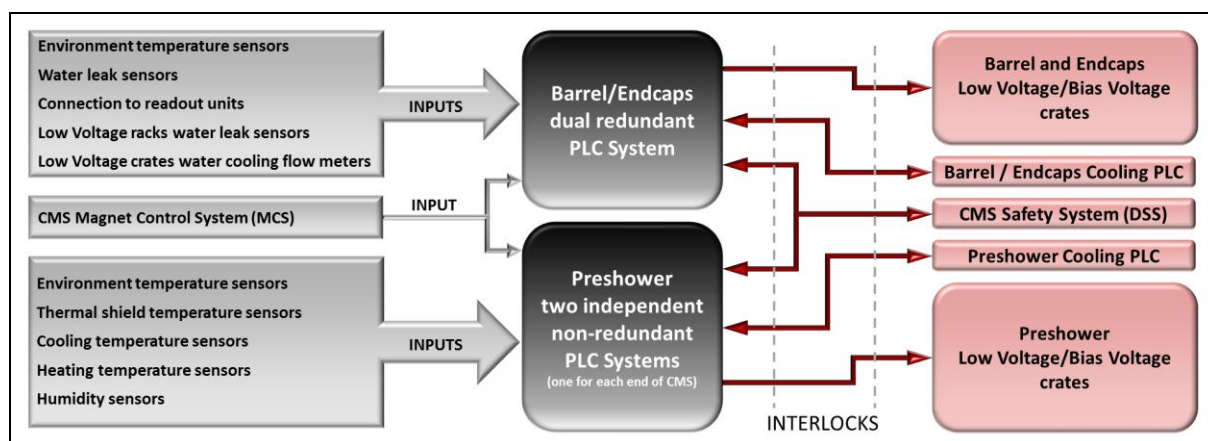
Environment temperature sensors
Water leak sensors
Connection to readout units
Low Voltage racks water leak sensors
Low Voltage crates water cooling flow meters

INPUTS

Barrel/Endcaps dual redundant PLC System

Barrel and Endcaps Low Voltage/Bias Voltage crates

Barrel / Endcaps Cooling PLC

CMS Magnet Control System (MCS)

INPUT

CMS Safety System (DSS)

Preshower Cooling PLC

Environment temperature sensors
Thermal shield temperature sensors
Cooling temperature sensors
Heating temperature sensors
Humidity sensors

INPUTS

Preshower two independent non-redundant PLC Systems
(one for each end of CMS)

Preshower Low Voltage/Bias Voltage crates

INTERLOCKS